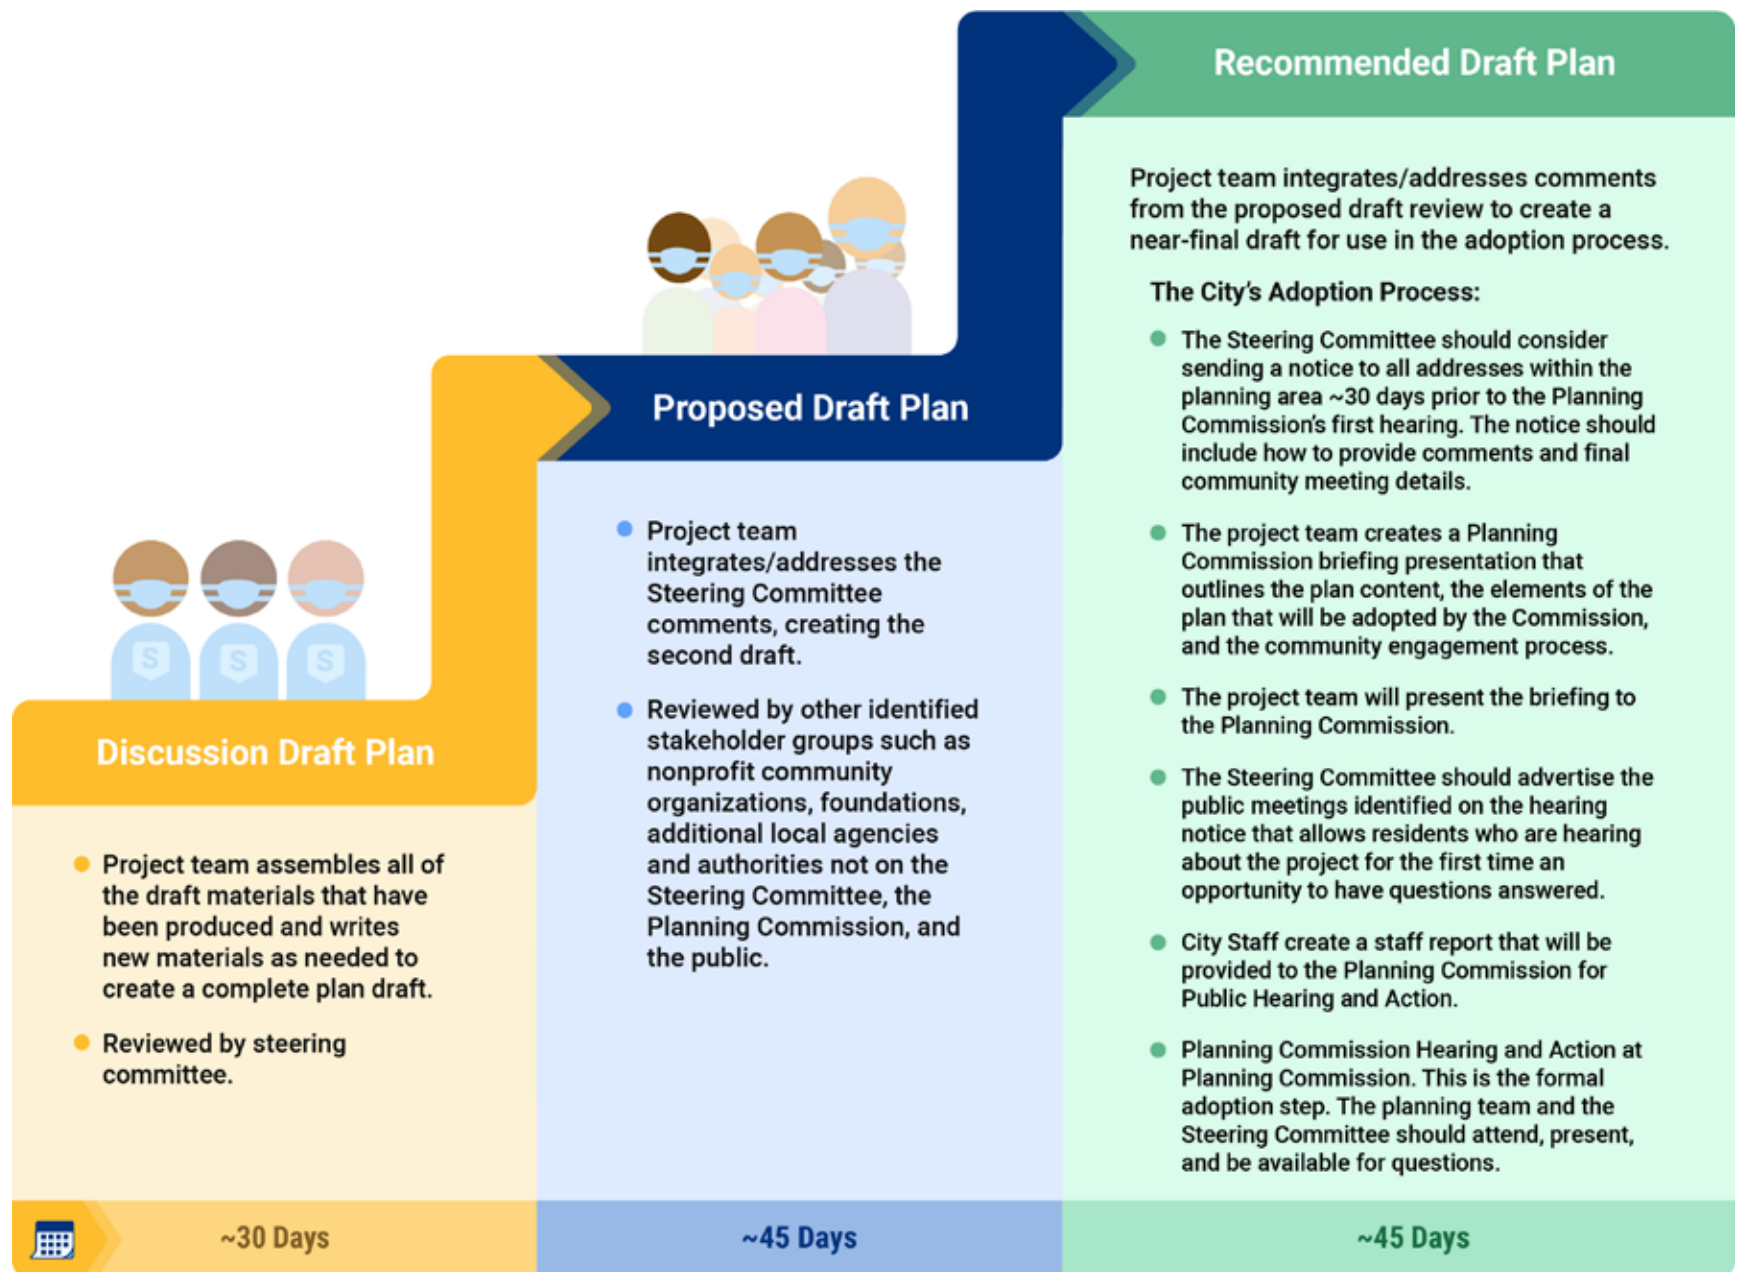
Discussion Draft Plan

Project team assembles all of the draft materials that have been produced and writes new materials as needed to create a complete plan draft.

Reviewed by steering committee.

~30 Days

Proposed Draft Plan

Project team integrates/addresses the Steering Committee comments, creating the second draft.

Reviewed by other identified stakeholder groups such as nonprofit community organizations, foundations, additional local agencies and authorities not on the Steering Committee, the Planning Commission, and the public.

~45 Days

Recommended Draft Plan

Project team integrates/addresses comments from the proposed draft review to create a near-final draft for use in the adoption process.

The City's Adoption Process:

The Steering Committee should consider sending a notice to all addresses within the planning area ~30 days prior to the Planning Commission's first hearing. The notice should include how to provide comments and final community meeting details.

The project team creates a Planning Commission briefing presentation that outlines the plan content, the elements of the plan that will be adopted by the Commission, and the community engagement process.

The project team will present the briefing to the Planning Commission.

The Steering Committee should advertise the public meetings identified on the hearing notice that allows residents who are hearing about the project for the first time an opportunity to have questions answered.

City Staff create a staff report that will be provided to the Planning Commission for Public Hearing and Action.

Planning Commission Hearing and Action at Planning Commission. This is the formal adoption step. The planning team and the Steering Committee should attend, present, and be available for questions.

~45 Days